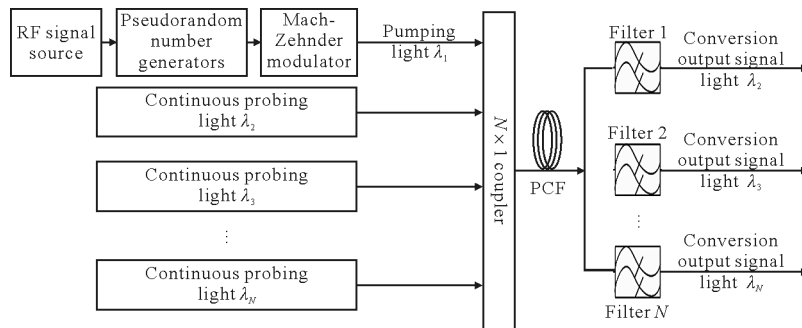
RF signal source

Pseudorandom number generators

Mach-Zehnder modulator

Pumping light $\lambda_1$

Continuous probing light $\lambda_2$

Continuous probing light $\lambda_3$

⋮

Continuous probing light $\lambda_N$

$N\times1$ coupler

PCF

Filter 1

Conversion output signal light $\lambda_2$

Filter 2

Conversion output signal light $\lambda_3$

⋮

Conversion output signal light $\lambda_N$

Filter $N$